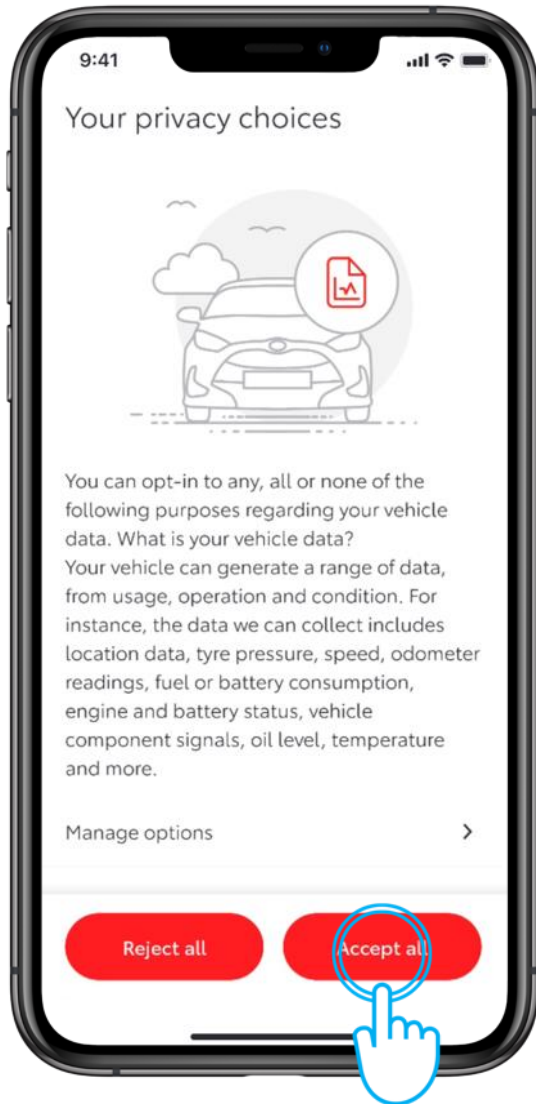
9:41

Your privacy choices

You can opt-in to any, all or none of the following purposes regarding your vehicle data. What is your vehicle data?
Your vehicle can generate a range of data, from usage, operation and condition. For instance, the data we can collect includes location data, tyre pressure, speed, odometer readings, fuel or battery consumption, engine and battery status, vehicle component signals, oil level, temperature and more.

Manage options >

Reject all

Accept all